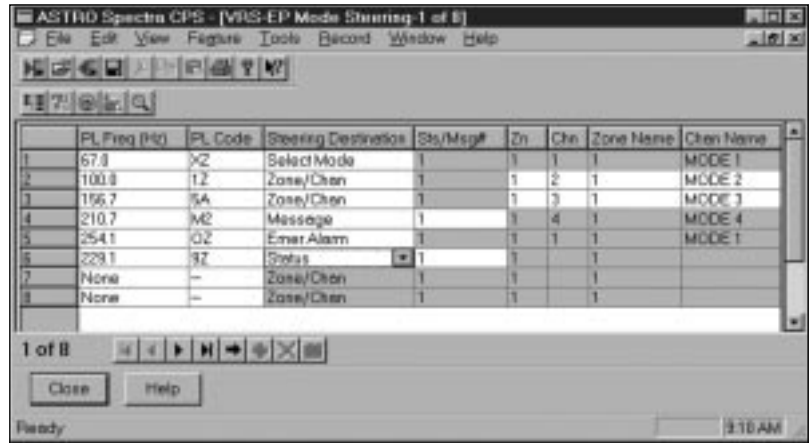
ASTRO Spectra CPS - [VRS-EP Mode Steering-1 of 8]

File Edit View Feature Tools Record Window Help

|  | PL Freq (Hz) | PL Code | Steering Destination | Sts/Msg# | Zn | Chn | Zone Name | Chan Name |
|---|---|---|---|---|---|---|---|---|
| 1 | 67.0 | XZ | Select Mode | 1 | 1 | 1 | 1 | MODE 1 |
| 2 | 100.0 | 1Z | Zone/Chan | 1 | 1 | 2 | 1 | MODE 2 |
| 3 | 156.7 | 5A | Zone/Chan | 1 | 1 | 3 | 1 | MODE 3 |
| 4 | 210.7 | M2 | Message | 1 | 1 | 4 | 1 | MODE 4 |
| 5 | 254.1 | 0Z | Emer Alarm | 1 | 1 | 1 | 1 | MODE 1 |
| 6 | 229.1 | 9Z | Status | 1 | 1 |  | 1 |  |
| 7 | None | -- | Zone/Chan | 1 | 1 |  | 1 |  |
| 8 | None | -- | Zone/Chan | 1 | 1 |  | 1 |  |

1 of 8

Close Help

Ready 9:10 AM